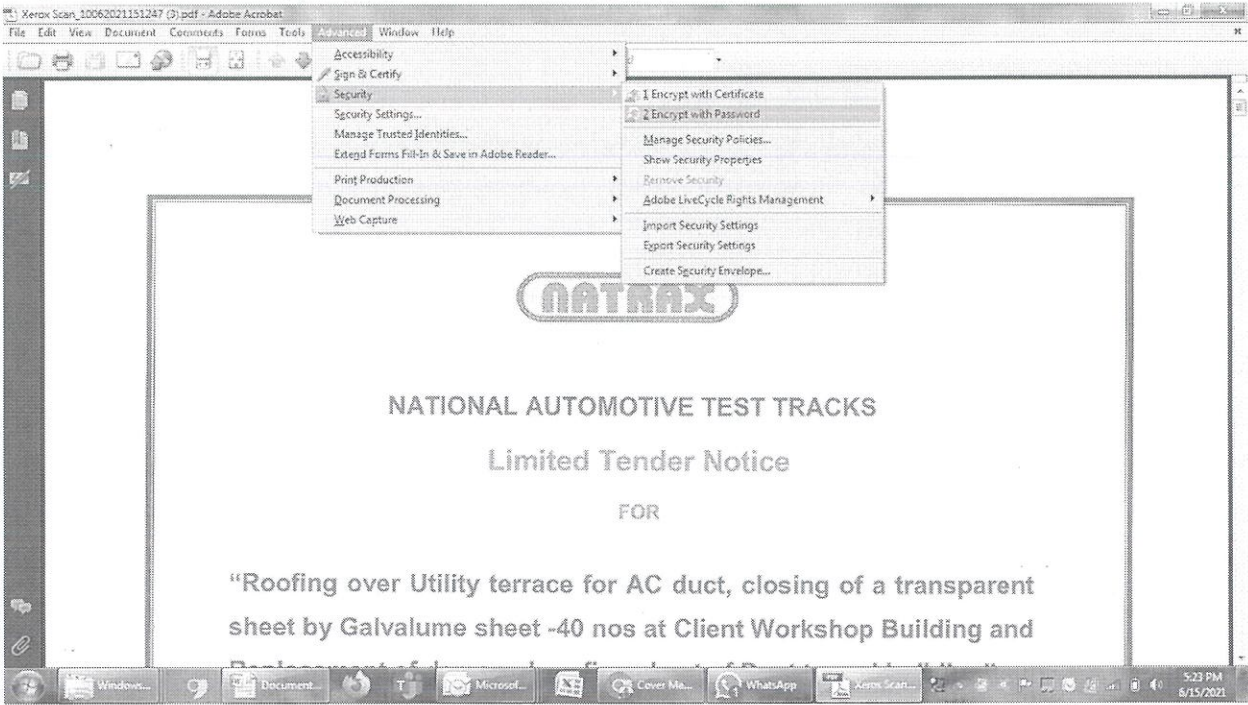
Xerox Scan_10062021151247 (3).pdf - Adobe Acrobat

File Edit View Document Comments Forms Tools Advanced Window Help

Accessibility
Sign & Certify
Security
Security Settings...
Manage Trusted Identities...
Extend Forms Fill-In & Save in Adobe Reader...
Print Production
Document Processing
Web Capture

1 Encrypt with Certificate
2 Encrypt with Password
Manage Security Policies...
Show Security Properties
Remove Security
Adobe LiveCycle Rights Management
Import Security Settings
Export Security Settings
Create Security Envelope...

NATRAX

NATIONAL AUTOMOTIVE TEST TRACKS

Limited Tender Notice

FOR

"Roofing over Utility terrace for AC duct, closing of a transparent sheet by Galvalume sheet -40 nos at Client Workshop Building and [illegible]

Windows... Document... Microsof... Cover Me... WhatsApp Xerox Scan... 5:23 PM 6/15/2021